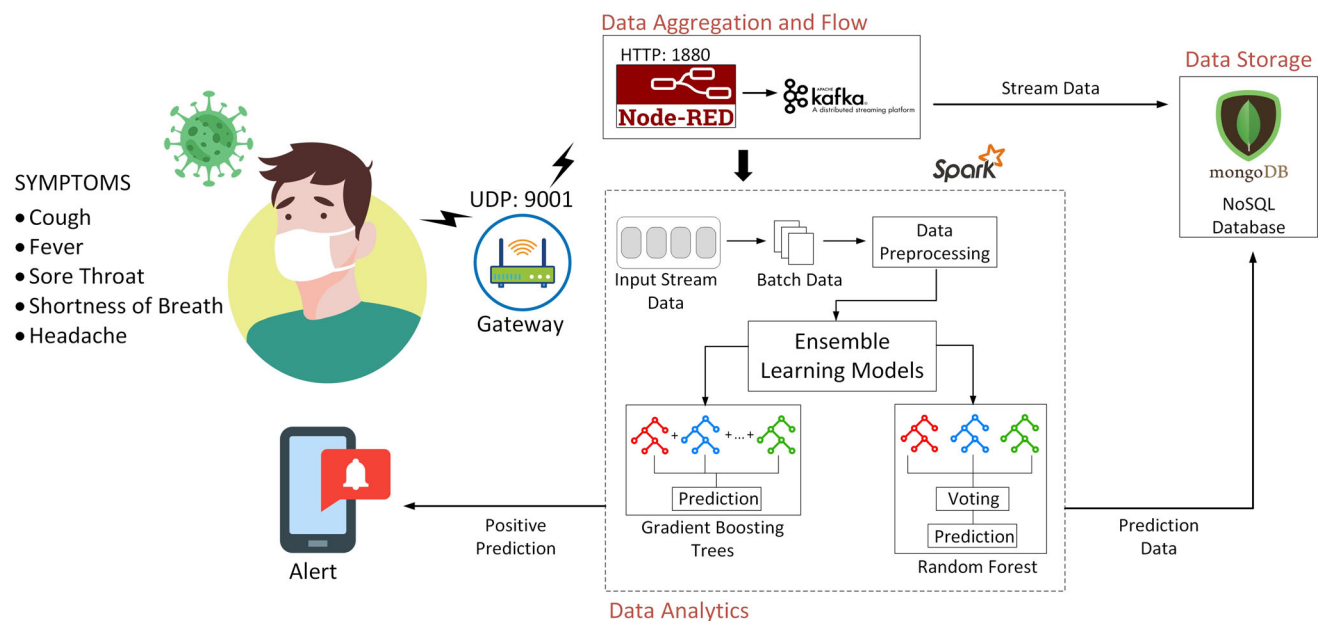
Data Aggregation and Flow

HTTP: 1880

Node-RED

APACHE kafka A distributed streaming platform

Stream Data

Data Storage

mongoDB

NoSQL Database

SYMPTOMS
• Cough
• Fever
• Sore Throat
• Shortness of Breath
• Headache

UDP: 9001

Gateway

Spark

Input Stream Data

Batch Data

Data Preprocessing

Ensemble Learning Models

+ + ... +

Prediction

Gradient Boosting Trees

Voting

Prediction

Random Forest

Positive Prediction

Alert

Prediction Data

Data Analytics